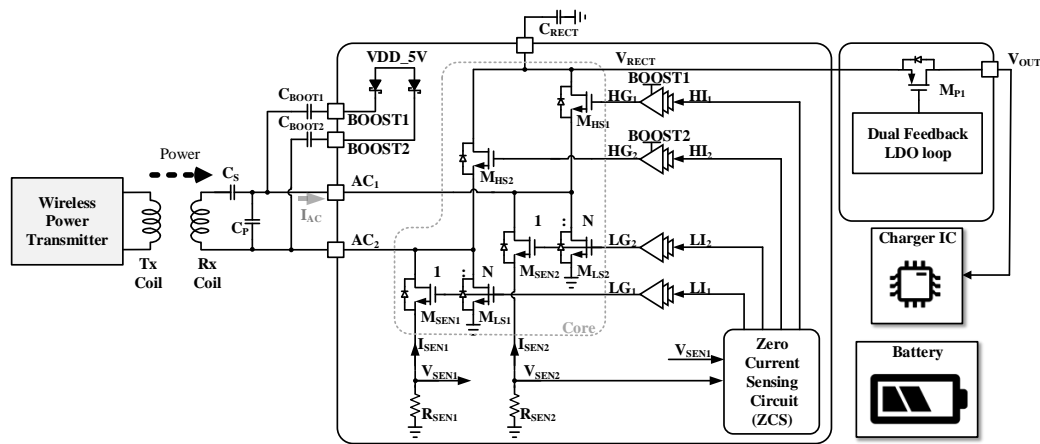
$C_{RECT}$
VDD_5V
$V_{RECT}$
$V_{OUT}$
BOOST1
$M_{P1}$
$C_{BOOT1}$
$HG_1$
$HI_1$
BOOST1
$C_{BOOT2}$
$M_{HS1}$
Dual Feedback LDO loop
BOOST2
BOOST2
$HG_2$
$HI_2$
Power
$C_S$
$M_{HS2}$
$AC_1$
Wireless Power Transmitter
$I_{AC}$
$C_P$
1 : N
$LG_2$
$LI_2$
Charger IC
$AC_2$
$M_{SEN2}$
$M_{LS2}$
Tx Coil
Rx Coil
1 : N
$LG_1$
$LI_1$
$M_{SEN1}$
$M_{LS1}$
Core
$I_{SEN1}$
$I_{SEN2}$
$V_{SEN1}$
Zero Current Sensing Circuit (ZCS)
Battery
$V_{SEN1}$
$V_{SEN2}$
$R_{SEN1}$
$R_{SEN2}$